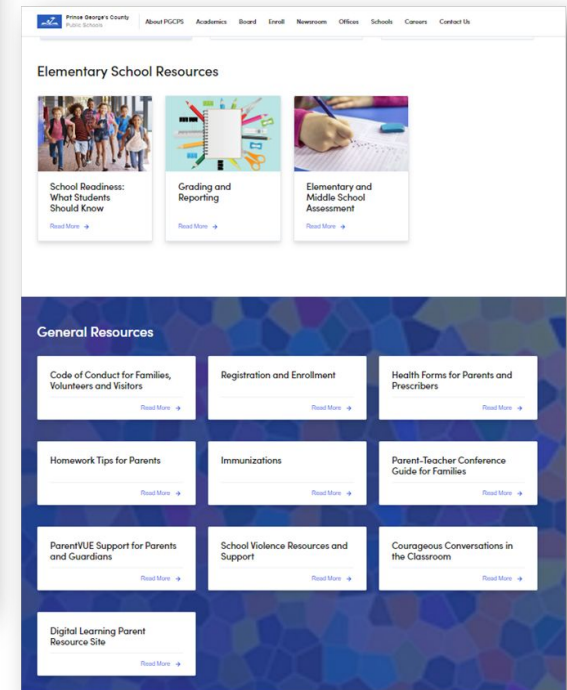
Prince George's County Public Schools

About PGCPS Academics Board Enroll Newsroom Offices Schools Careers Contact Us

Elementary School Resources

School Readiness: What Students Should Know

Read More →

Grading and Reporting

Read More →

Elementary and Middle School Assessment

Read More →

General Resources

Code of Conduct for Families, Volunteers and Visitors

Read More →

Registration and Enrollment

Read More →

Health Forms for Parents and Prescribers

Read More →

Homework Tips for Parents

Read More →

Immunizations

Read More →

Parent-Teacher Conference Guide for Families

Read More →

ParentVUE Support for Parents and Guardians

Read More →

School Violence Resources and Support

Read More →

Courageous Conversations in the Classroom

Read More →

Digital Learning Parent Resource Site

Read More →